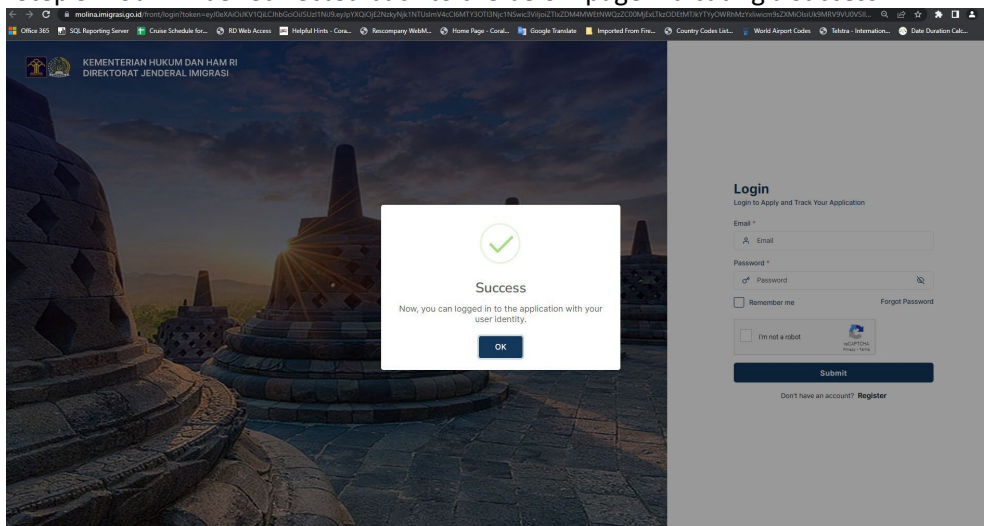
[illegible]

molina.imigrasi.go.id/front/login?token=eyJ0eXAiOiJKV1QiLCJhbGciOiJIUzI1NiJ9.eyJpYXQiOjE2NzkyNjk1NTUsImV4cCI6MTY3OTI3Njc1NSwic3ViIjoiZTIxZDM4MWEtNWQzZC00MjExLTkzODEtMTJkYTYyOWRhMzYxIiwicm9sZXMiOltdLCJ0eXAiOiJwMRV9VU0VSIl...

Office 365 | SQL Reporting Server | Cruise Schedule for... | RD Web Access | Helpful Hints - Cora... | Rescompany WebM... | Home Page - Coral... | Google Translate | Imported From Fire... | Country Codes List... | World Airport Codes | Telstra - Internation... | Date Duration Calc...

KEMENTERIAN HUKUM DAN HAM RI
DIREKTORAT JENDERAL IMIGRASI

Success

Now, you can logged in to the application with your user identity.

OK

Login

Login to Apply and Track Your Application

Email *

Email

Password *

Password

Remember me

Forgot Password

I'm not a robot

reCAPTCHA
Privacy - Terms

Submit

Don't have an account? Register